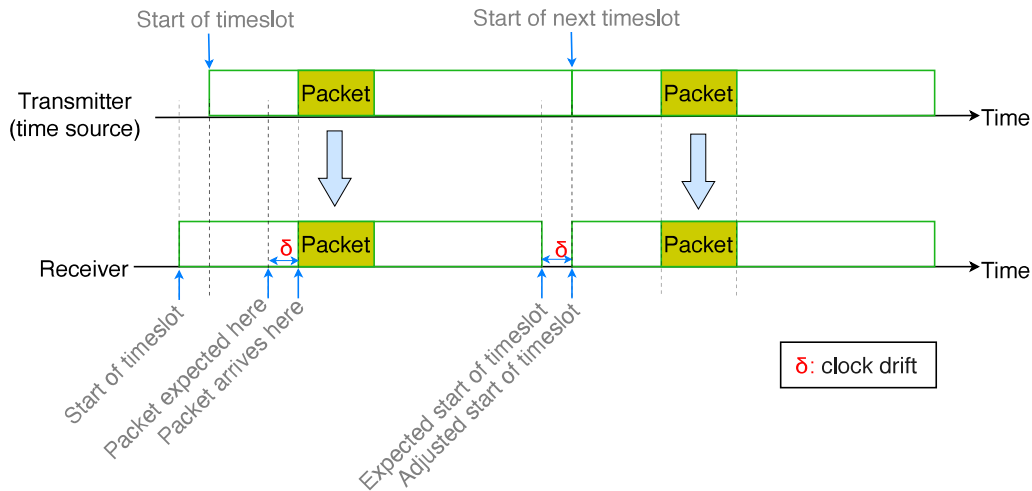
Start of timeslot

Start of next timeslot

Transmitter (time source)

Packet

Packet

Time

Receiver

δ

Packet

δ

Packet

Time

Start of timeslot

Packet expected here

Packet arrives here

Expected start of timeslot

Adjusted start of timeslot

δ: clock drift